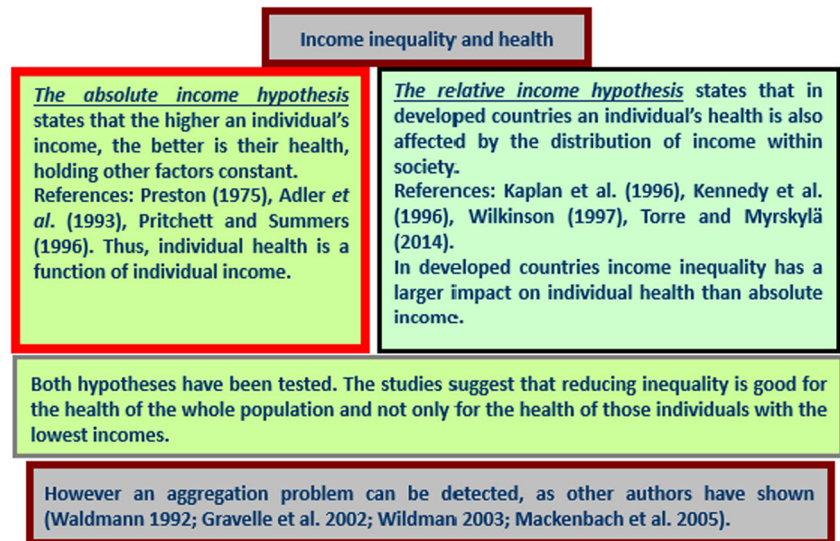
Income inequality and health

The absolute income hypothesis states that the higher an individual's income, the better is their health, holding other factors constant.
References: Preston (1975), Adler et al. (1993), Pritchett and Summers (1996). Thus, individual health is a function of individual income.

The relative income hypothesis states that in developed countries an individual's health is also affected by the distribution of income within society.
References: Kaplan et al. (1996), Kennedy et al. (1996), Wilkinson (1997), Torre and Myrskylä (2014).
In developed countries income inequality has a larger impact on individual health than absolute income.

Both hypotheses have been tested. The studies suggest that reducing inequality is good for the health of the whole population and not only for the health of those individuals with the lowest incomes.

However an aggregation problem can be detected, as other authors have shown (Waldmann 1992; Gravelle et al. 2002; Wildman 2003; Mackenbach et al. 2005).